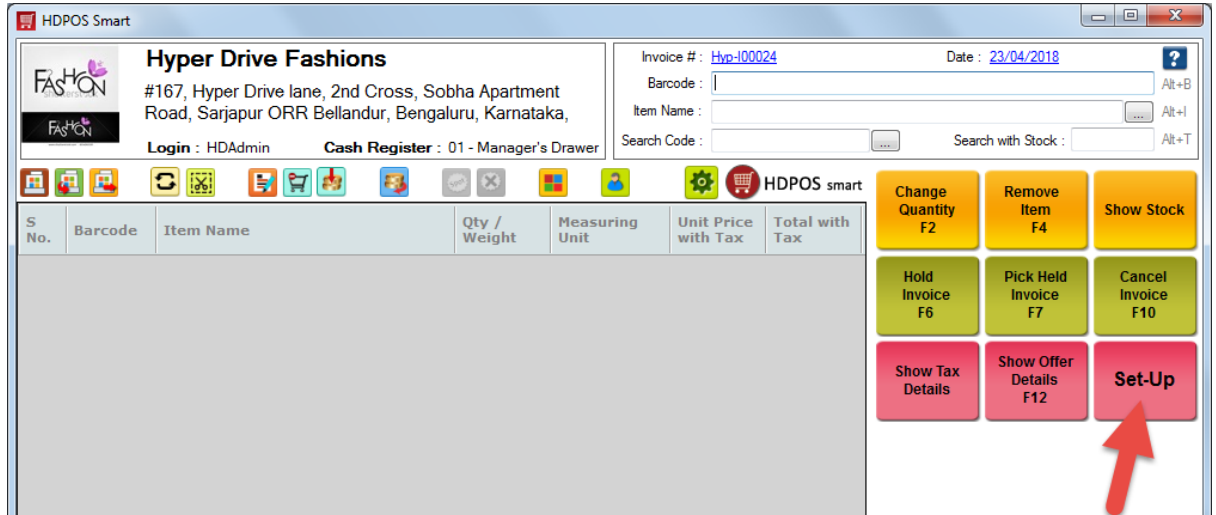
HDPOS Smart

FASHON
FASHON

Hyper Drive Fashions

#167, Hyper Drive lane, 2nd Cross, Sobha Apartment Road, Sarjapur ORR Bellandur, Bengaluru, Karnataka,

Login : HDAdmin Cash Register : 01 - Manager's Drawer

Invoice # : Hyp-I00024 Date : 23/04/2018 ?

Barcode : Alt+B

Item Name : ... Alt+I

Search Code : ... Search with Stock : Alt+T

HDPOS smart

| S No. | Barcode | Item Name | Qty / Weight | Measuring Unit | Unit Price with Tax | Total with Tax |
|---|---|---|---|---|---|---|

Change Quantity F2

Remove Item F4

Show Stock

Hold Invoice F6

Pick Held Invoice F7

Cancel Invoice F10

Show Tax Details

Show Offer Details F12

Set-Up